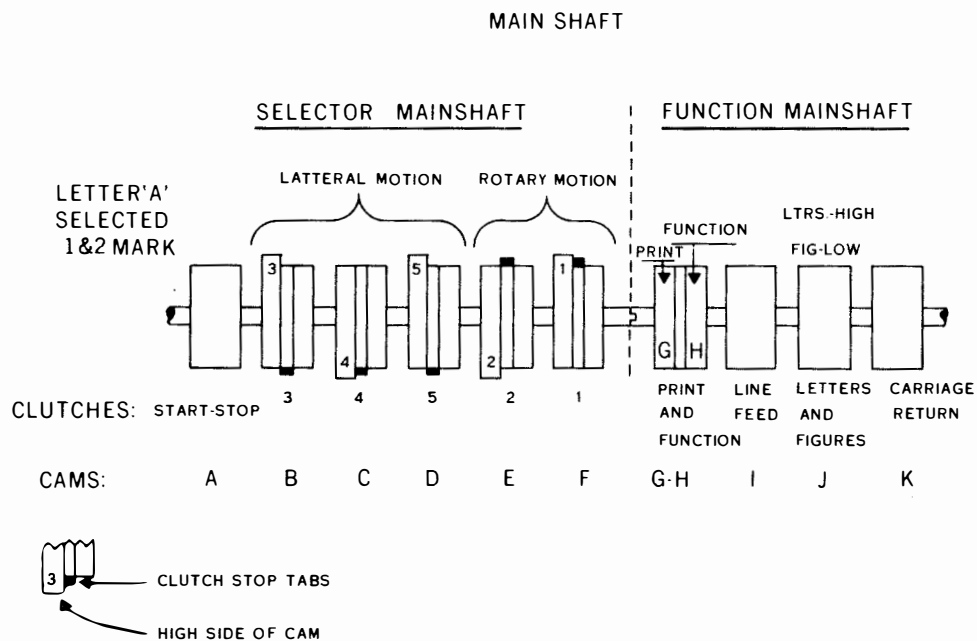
MAIN SHAFT

SELECTOR MAINSHAFT

FUNCTION MAINSHAFT

LETTER 'A' SELECTED 1&2 MARK

LATTERAL MOTION

ROTARY MOTION

FUNCTION

PRINT

LTRS.-HIGH

FIG-LOW

3

4

5

2

1

G

H

CLUTCHES: START-STOP

3

4

5

2

1

PRINT AND FUNCTION

LINE FEED

LETTERS AND FIGURES

CARRIAGE RETURN

CAMS: A B C D E F G-H I J K

3

CLUTCH STOP TABS

HIGH SIDE OF CAM